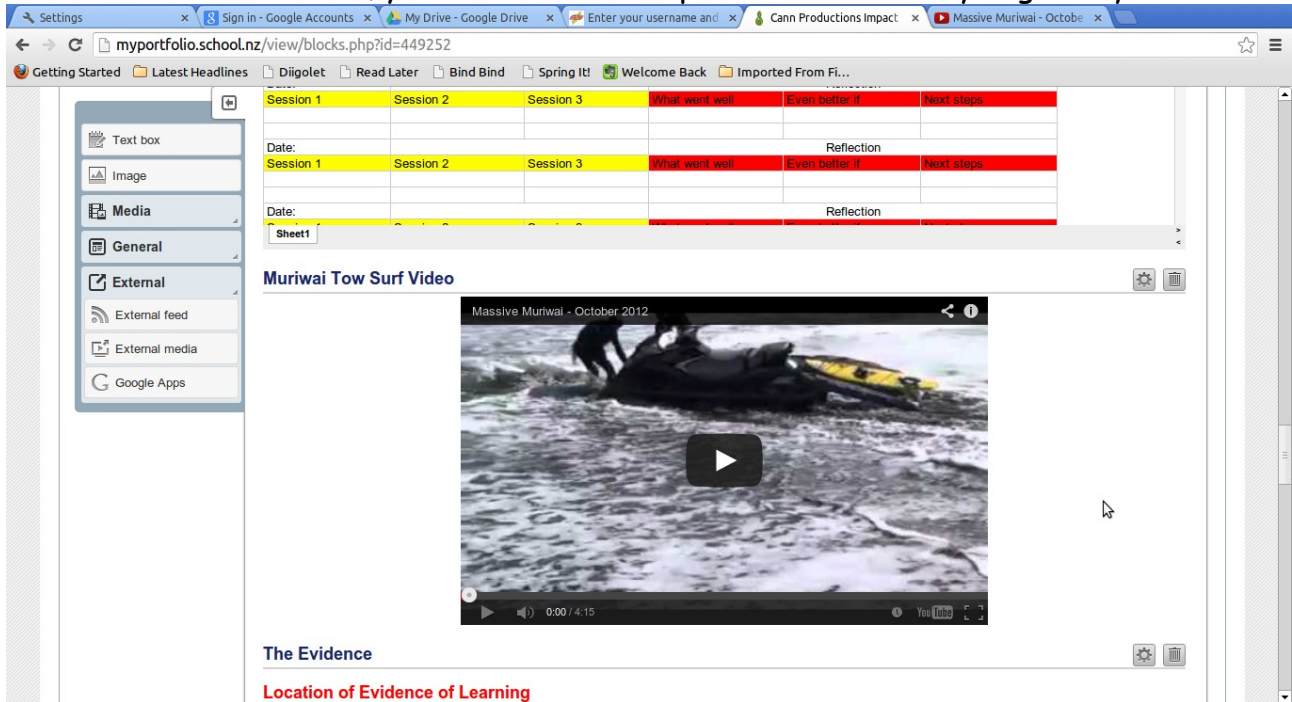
Settings | Sign in - Google Accounts | My Drive - Google Drive | Enter your username and | Cann Productions Impact | Massive Muriwai - Octobe

myportfolio.school.nz/view/blocks.php?id=449252

Getting Started | Latest Headlines | Diigolet | Read Later | Bind Bind | Spring It! | Welcome Back | Imported From Fi...

Text box
Image
Media
General
External
External feed
External media
Google Apps

| Session 1 | Session 2 | Session 3 | What went well | Even better if | Next steps |
|---|---|---|---|---|---|
| | | | | | |
| | | | | | |
| Date: | | | Reflection | | |
| Session 1 | Session 2 | Session 3 | What went well | Even better if | Next steps |
| | | | | | |
| | | | | | |
| Date: | | | Reflection | | |

Sheet1

Muriwai Tow Surf Video

Massive Muriwai - October 2012

0:00 / 4:15

YouTube

The Evidence

Location of Evidence of Learning